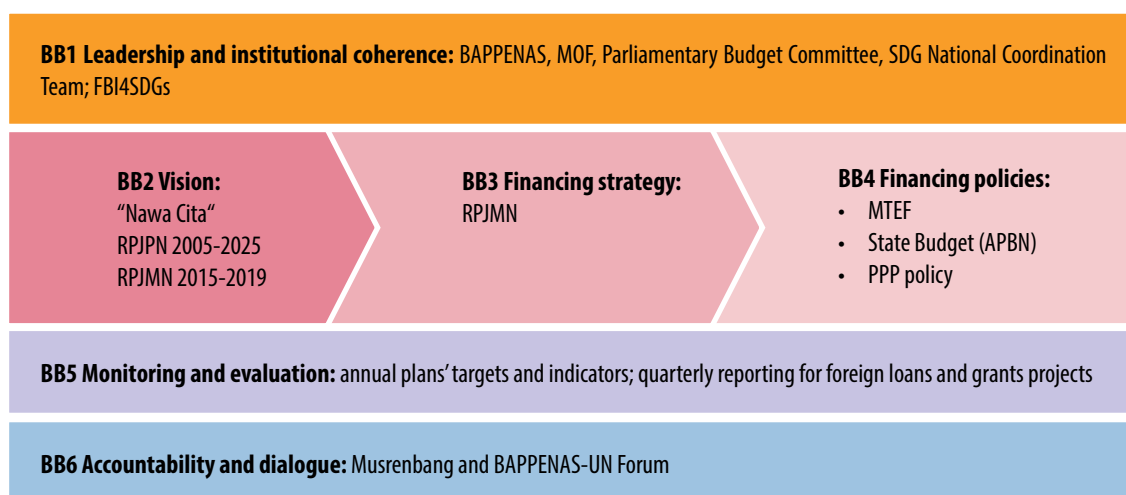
**BB1 Leadership and institutional coherence:** BAPPENAS, MOF, Parliamentary Budget Committee, SDG National Coordination Team; FBI4SDGs

**BB2 Vision:**
"Nawa Cita"
RPJPN 2005-2025
RPJMN 2015-2019

**BB3 Financing strategy:**
RPJMN

**BB4 Financing policies:**
- MTEF
- State Budget (APBN)
- PPP policy

**BB5 Monitoring and evaluation:** annual plans' targets and indicators; quarterly reporting for foreign loans and grants projects

**BB6 Accountability and dialogue:** Musrenbang and BAPPENAS-UN Forum